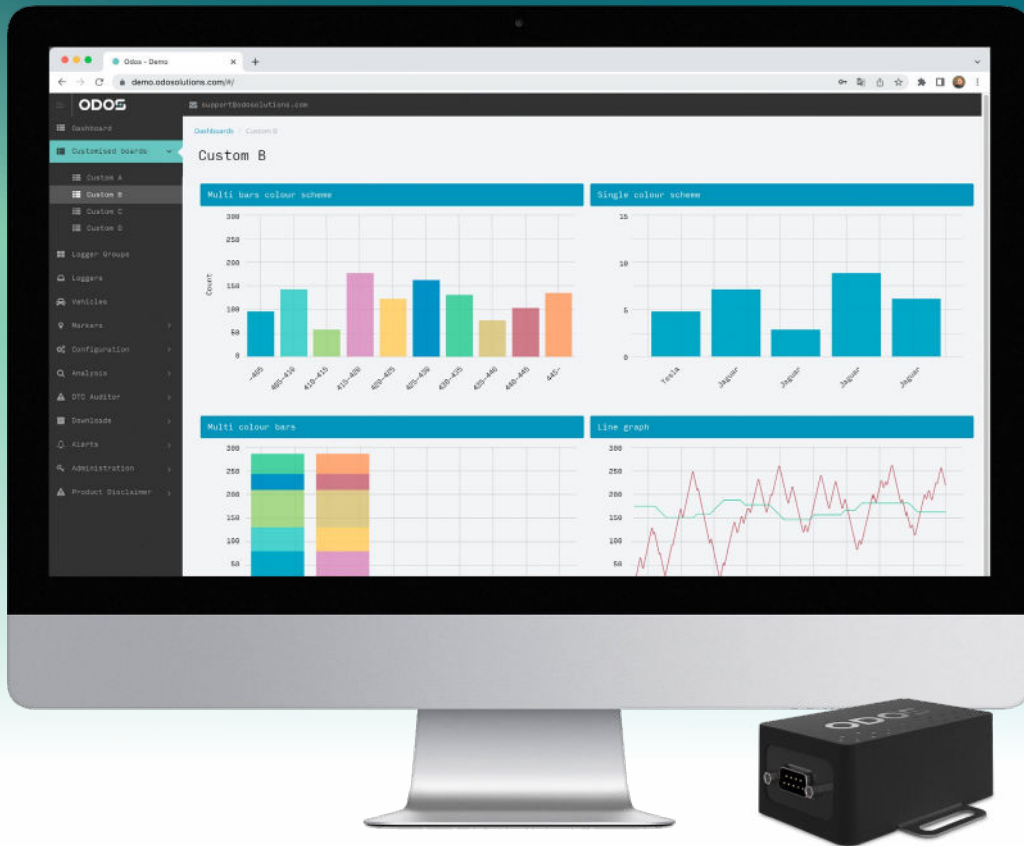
Odos - Demo
demo.odosolutions.com/#/

ODOS
support@odosolutions.com

Dashboard
Customised boards
Custom A
Custom B
Custom C
Custom D
Logger Groups
Loggers
Vehicles
Markers
Configuration
Analysis
DTC Auditor
Downloads
Alerts
Administration
Product Disclaimer

Dashboards / Custom B

Custom B

Multi bars colour scheme
300
250
200
150
100
50
0
Count
-405
405-410
410-415
415-420
420-425
425-430
430-435
435-440
440-445
445-

Single colour scheme
15
10
5
0
Tesla
Jaguar
Jaguar
Jaguar
Jaguar

Multi colour bars
300
250
200
150
100
50

Line graph
300
250
200
150
100
50

ODOS